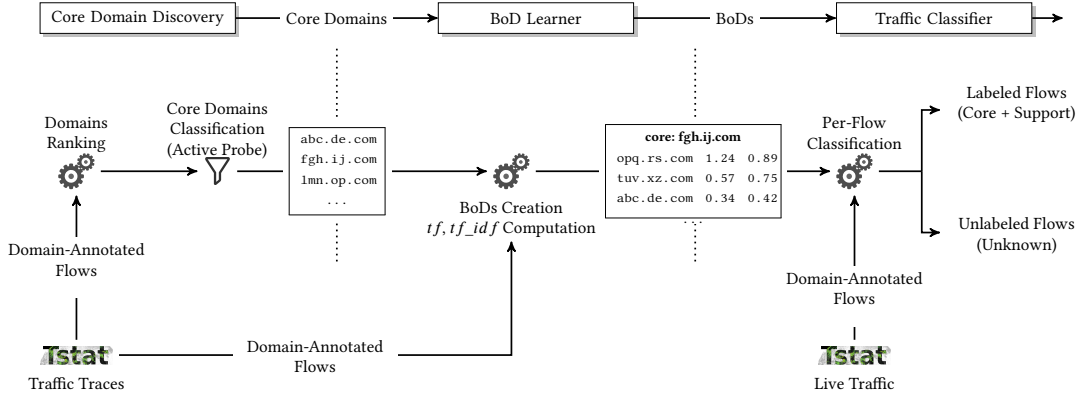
Core Domain Discovery — Core Domains → BoD Learner — BoDs → Traffic Classifier

Domains Ranking

Core Domains Classification (Active Probe)

abc.de.com
fgh.ij.com
lmn.op.com
...

BoDs Creation
$tf$, $tf\_idf$ Computation

core: fgh.ij.com

| | | |
|---|---|---|
| opq.rs.com | 1.24 | 0.89 |
| tuv.xz.com | 0.57 | 0.75 |
| abc.de.com | 0.34 | 0.42 |

Per-Flow Classification

Labeled Flows (Core + Support)

Unlabeled Flows (Unknown)

Domain-Annotated Flows

Domain-Annotated Flows

Tstat
Traffic Traces

Domain-Annotated Flows

Tstat
Live Traffic